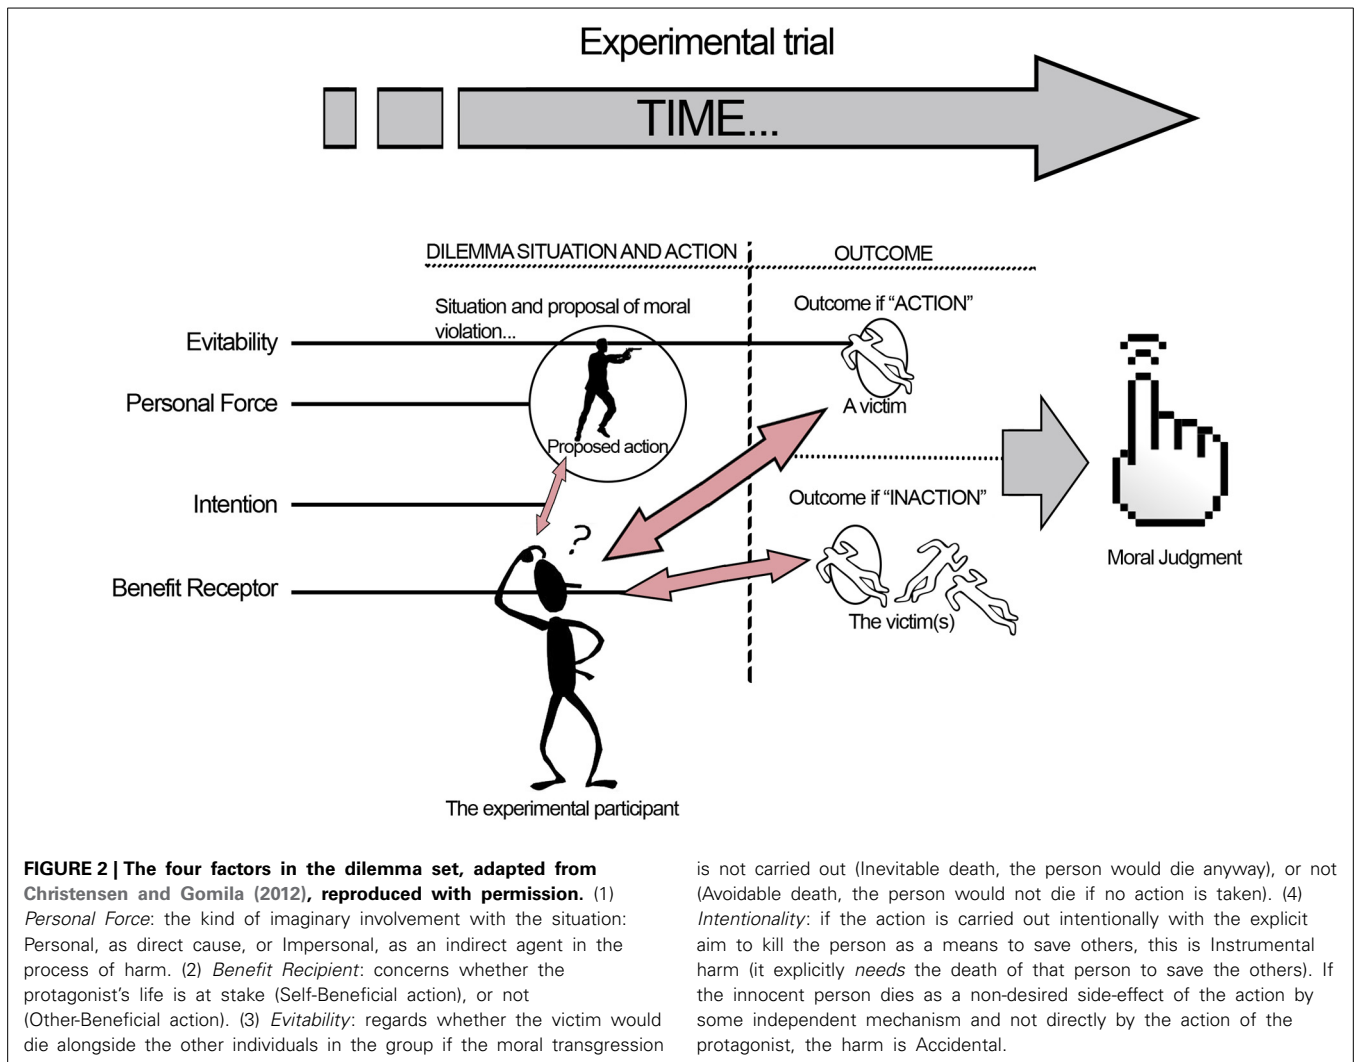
Experimental trial

TIME...

DILEMMA SITUATION AND ACTION

OUTCOME

Situation and proposal of moral violation...

Outcome if "ACTION"

Evitability

Personal Force

A victim

Proposed action

Intention

Outcome if "INACTION"

?

Benefit Receptor

Moral Judgment

The victim(s)

The experimental participant

**FIGURE 2 | The four factors in the dilemma set, adapted from Christensen and Gomila (2012), reproduced with permission.** (1) *Personal Force*: the kind of imaginary involvement with the situation: Personal, as direct cause, or Impersonal, as an indirect agent in the process of harm. (2) *Benefit Recipient*: concerns whether the protagonist's life is at stake (Self-Beneficial action), or not (Other-Beneficial action). (3) *Evitability*: regards whether the victim would die alongside the other individuals in the group if the moral transgression is not carried out (Inevitable death, the person would die anyway), or not (Avoidable death, the person would not die if no action is taken). (4) *Intentionality*: if the action is carried out intentionally with the explicit aim to kill the person as a means to save others, this is Instrumental harm (it explicitly *needs* the death of that person to save the others). If the innocent person dies as a non-desired side-effect of the action by some independent mechanism and not directly by the action of the protagonist, the harm is Accidental.